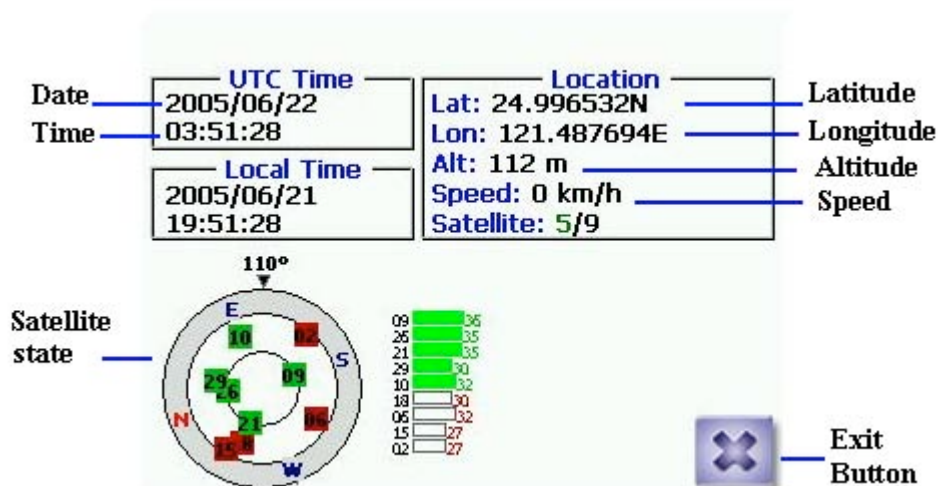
Date
Time

UTC Time
2005/06/22
03:51:28

Local Time
2005/06/21
19:51:28

Location
Lat: 24.996532N
Lon: 121.487694E
Alt: 112 m
Speed: 0 km/h
Satellite: 5/9

Latitude
Longitude
Altitude
Speed

Satellite state

110°

E
S
N
W

10
02
29
26
09
21
06
18
15

09 36
26 35
21 35
29 30
10 32
18 30
06 32
15 27
02 27

Exit Button